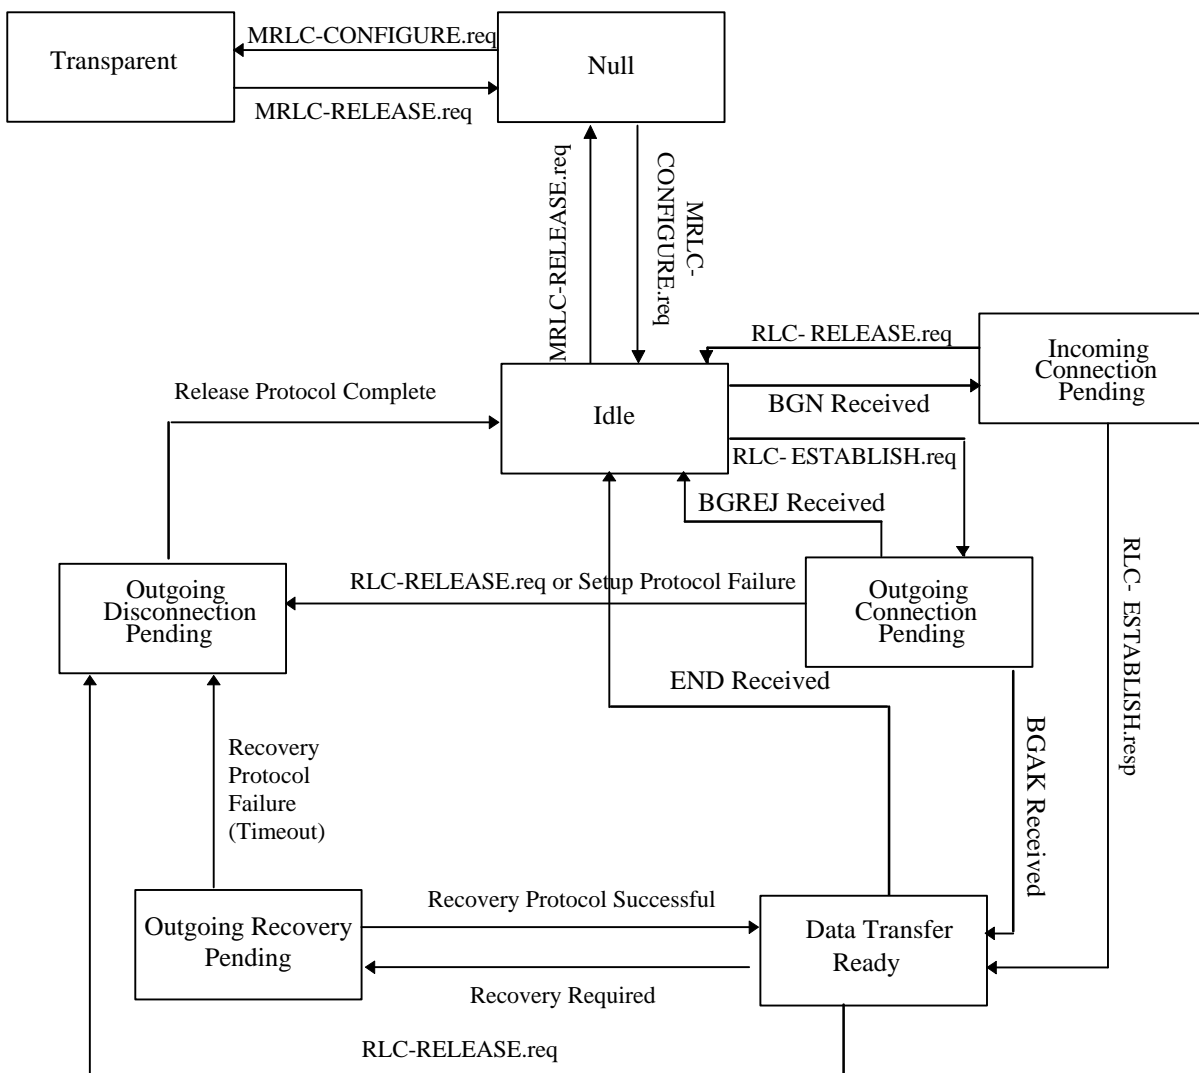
Transparent

MRLC-CONFIGURE.req

MRLC-RELEASE.req

Null

MRLC-RELEASE.req

MRLC-CONFIGURE.req

RLC- RELEASE.req

Incoming Connection Pending

Release Protocol Complete

Idle

BGN Received

RLC- ESTABLISH.req

BGREJ Received

Outgoing Disconnection Pending

RLC-RELEASE.req or Setup Protocol Failure

Outgoing Connection Pending

RLC- ESTABLISH.resp

END Received

BGAK Received

Recovery Protocol Failure (Timeout)

Outgoing Recovery Pending

Recovery Protocol Successful

Data Transfer Ready

Recovery Required

RLC-RELEASE.req